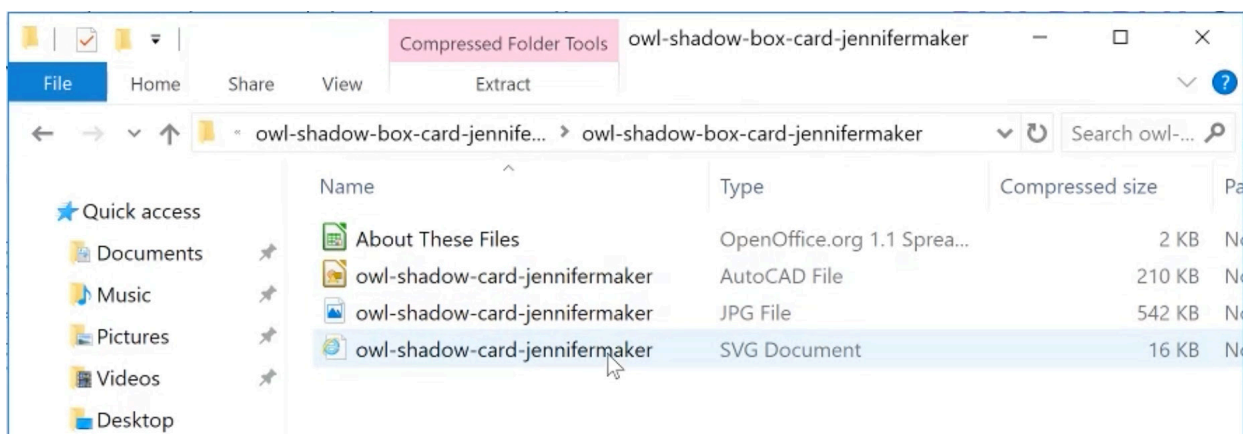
Compressed Folder Tools owl-shadow-box-card-jennifermaker

File Home Share View Extract

« owl-shadow-box-card-jennife... › owl-shadow-box-card-jennifermaker

Search owl-...

Quick access
Documents
Music
Pictures
Videos
Desktop

| Name | Type | Compressed size | Pa |
|---|---|---|---|
| About These Files | OpenOffice.org 1.1 Sprea... | 2 KB | N |
| owl-shadow-card-jennifermaker | AutoCAD File | 210 KB | N |
| owl-shadow-card-jennifermaker | JPG File | 542 KB | N |
| owl-shadow-card-jennifermaker | SVG Document | 16 KB | N |